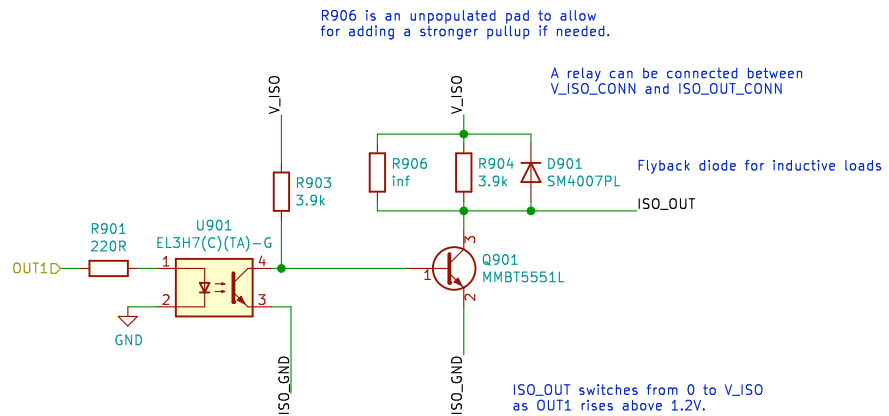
R906 is an unpopulated pad to allow
for adding a stronger pullup if needed.

A relay can be connected between
V_ISO_CONN and ISO_OUT_CONN

V_ISO

V_ISO

R906
inf

R904
3.9k

D901
SM4007PL

Flyback diode for inductive loads

R903
3.9k

ISO_OUT

R901
220R

U901
EL3H7(C)(TA)-G

OUT1

1

2

4

3

GND

3

1

2

Q901
MMBT5551L

ISO_GND

ISO_GND

ISO_OUT switches from 0 to V_ISO
as OUT1 rises above 1.2V.